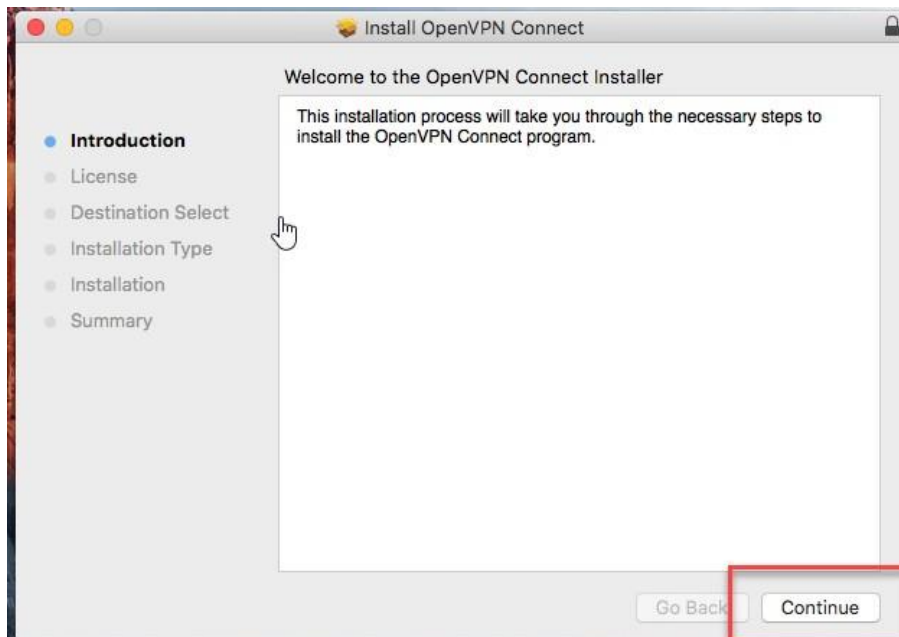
Install OpenVPN Connect

Welcome to the OpenVPN Connect Installer

Introduction
License
Destination Select
Installation Type
Installation
Summary

This installation process will take you through the necessary steps to install the OpenVPN Connect program.

Go Back
Continue